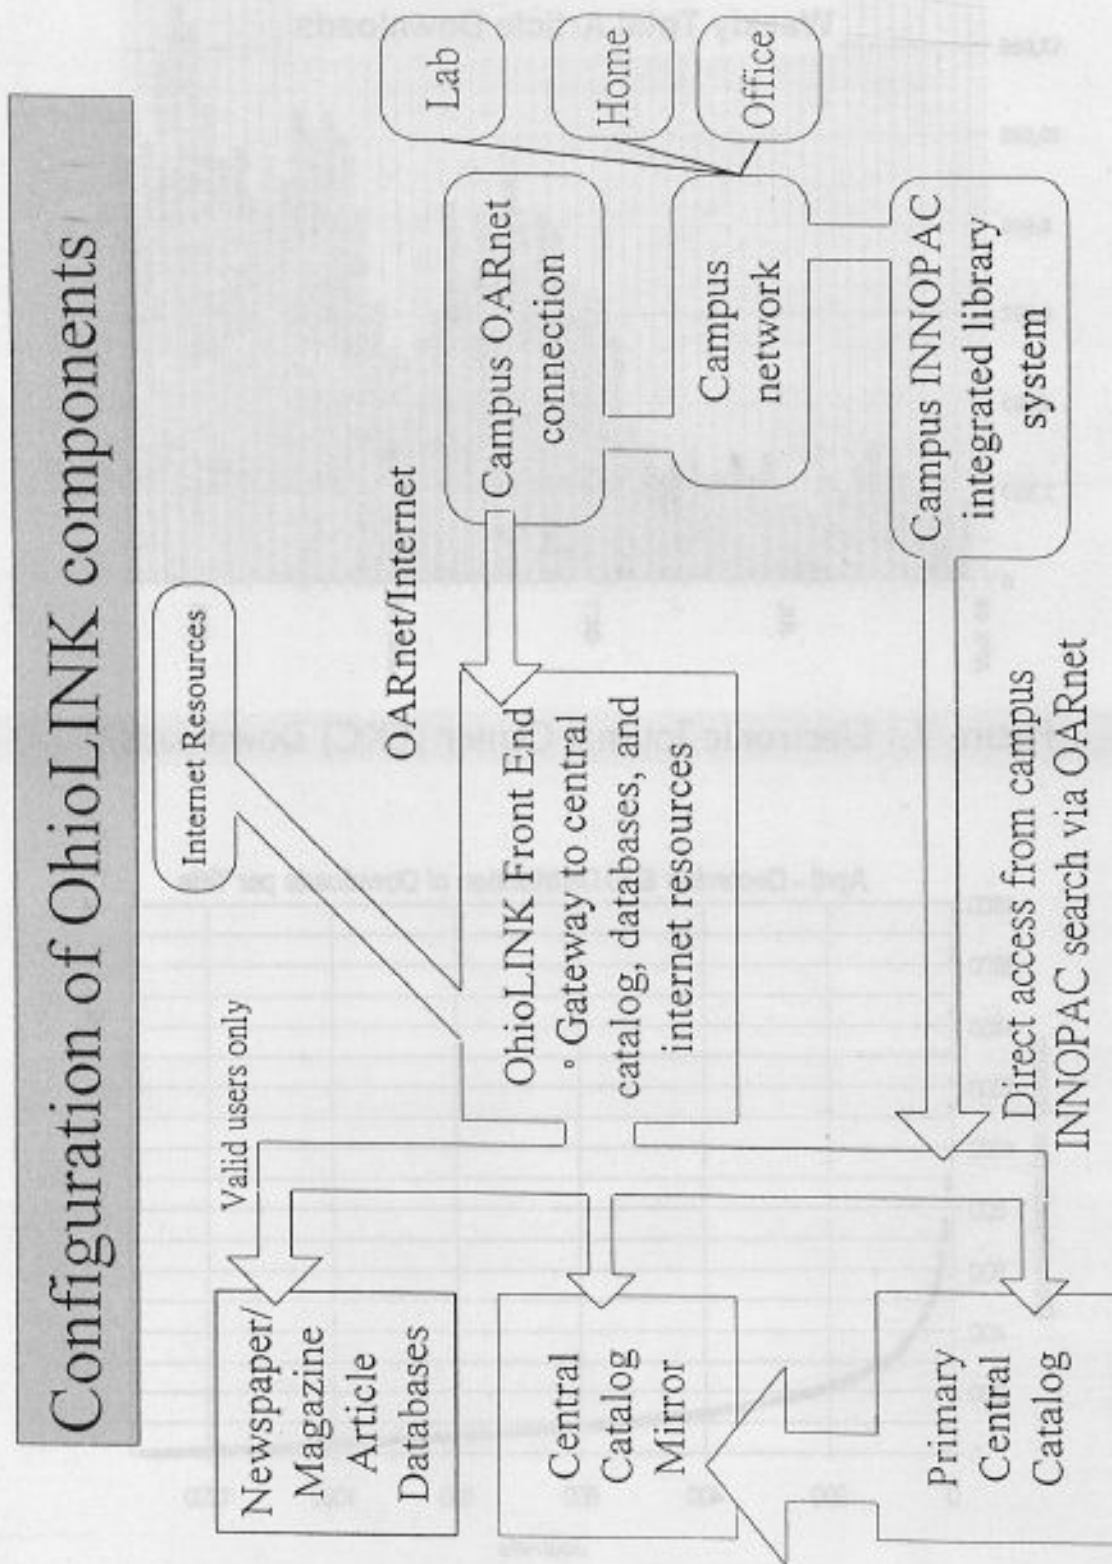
Configuration of OhioLINK components

Internet Resources

OARnet/Internet

Lab

Home

Office

Campus OARnet connection

Campus network

Campus INNOPAC integrated library system

OhioLINK Front End
• Gateway to central catalog, databases, and internet resources

Valid users only

Direct access from campus INNOPAC search via OARnet

Newspaper/ Magazine Article Databases

Central Catalog Mirror

Primary Central Catalog